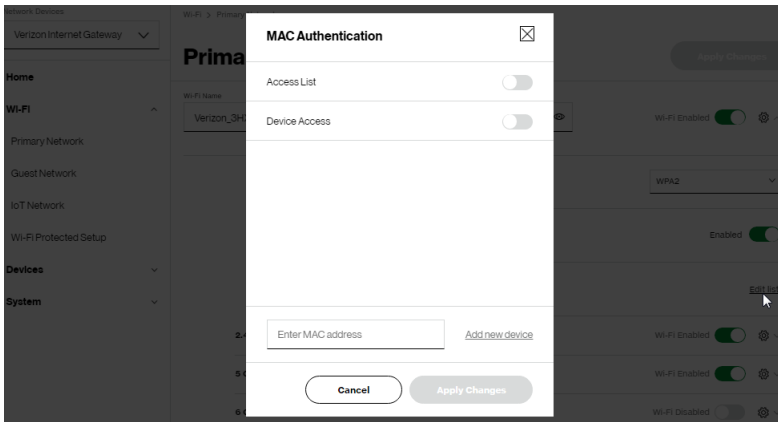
Network Devices

Verizon Internet Gateway

Home

Wi-Fi

Primary Network

Guest Network

IoT Network

Wi-Fi Protected Setup

Devices

System

Wi-Fi > Primary

Prima

Wi-Fi Name

Verizon_3H

Apply Changes

Wi-Fi Enabled

WPA2

Enabled

Edit list

2.4

5 G

6 G

Wi-Fi Enabled

Wi-Fi Enabled

Wi-Fi Disabled

MAC Authentication

Access List

Device Access

Enter MAC address

Add new device

Cancel

Apply Changes